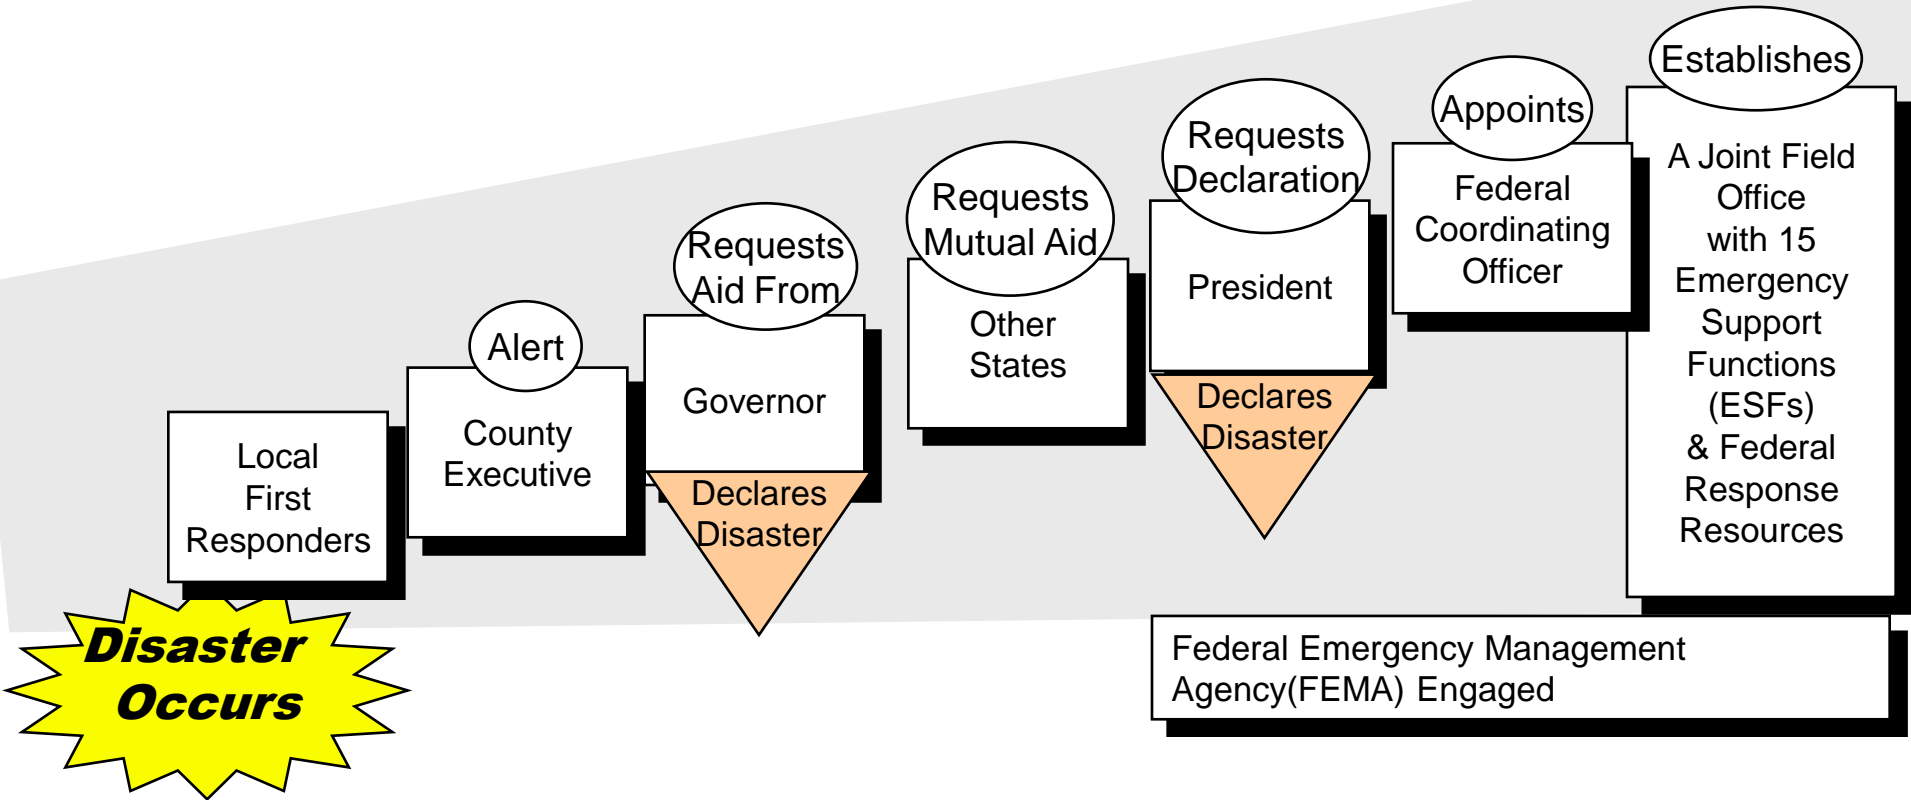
Disaster Occurs

Local First Responders

Alert

County Executive

Requests Aid From

Governor

Declares Disaster

Requests Mutual Aid

Other States

Requests Declaration

President

Declares Disaster

Appoints

Federal Coordinating Officer

Establishes

A Joint Field Office with 15 Emergency Support Functions (ESFs) & Federal Response Resources

Federal Emergency Management Agency(FEMA) Engaged